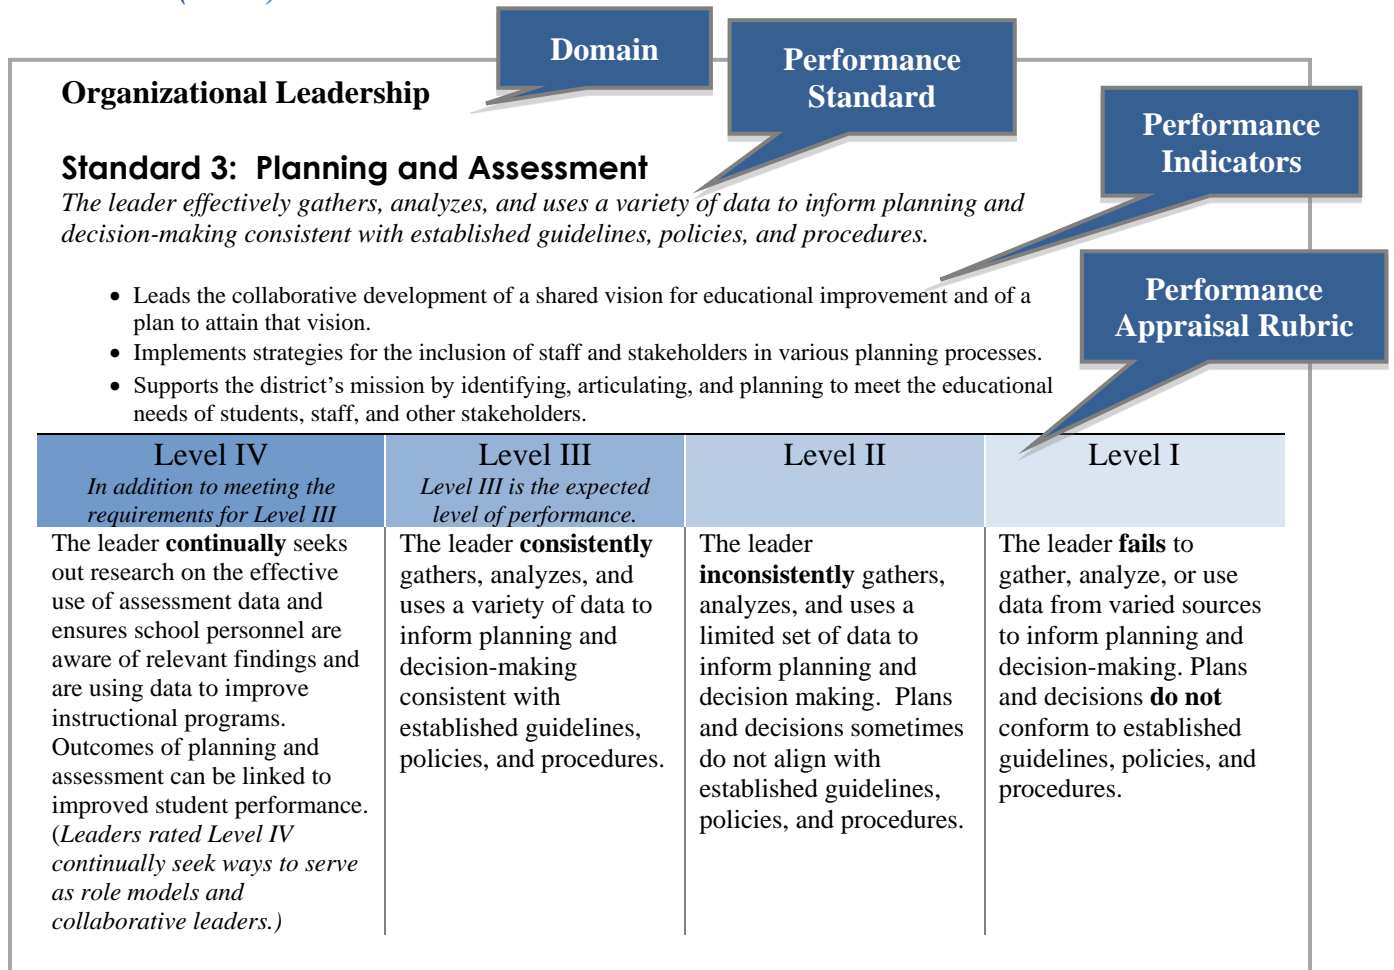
Domain

Performance Standard

Performance Indicators

Performance Appraisal Rubric

**Organizational Leadership**

**Standard 3: Planning and Assessment**

*The leader effectively gathers, analyzes, and uses a variety of data to inform planning and decision-making consistent with established guidelines, policies, and procedures.*

- Leads the collaborative development of a shared vision for educational improvement and of a plan to attain that vision.
- Implements strategies for the inclusion of staff and stakeholders in various planning processes.
- Supports the district's mission by identifying, articulating, and planning to meet the educational needs of students, staff, and other stakeholders.

| Level IV *In addition to meeting the requirements for Level III* | Level III *Level III is the expected level of performance.* | Level II | Level I |
|---|---|---|---|
| The leader **continually** seeks out research on the effective use of assessment data and ensures school personnel are aware of relevant findings and are using data to improve instructional programs. Outcomes of planning and assessment can be linked to improved student performance. (*Leaders rated Level IV continually seek ways to serve as role models and collaborative leaders.*) | The leader **consistently** gathers, analyzes, and uses a variety of data to inform planning and decision-making consistent with established guidelines, policies, and procedures. | The leader **inconsistently** gathers, analyzes, and uses a limited set of data to inform planning and decision making. Plans and decisions sometimes do not align with established guidelines, policies, and procedures. | The leader **fails** to gather, analyze, or use data from varied sources to inform planning and decision-making. Plans and decisions **do not** conform to established guidelines, policies, and procedures. |